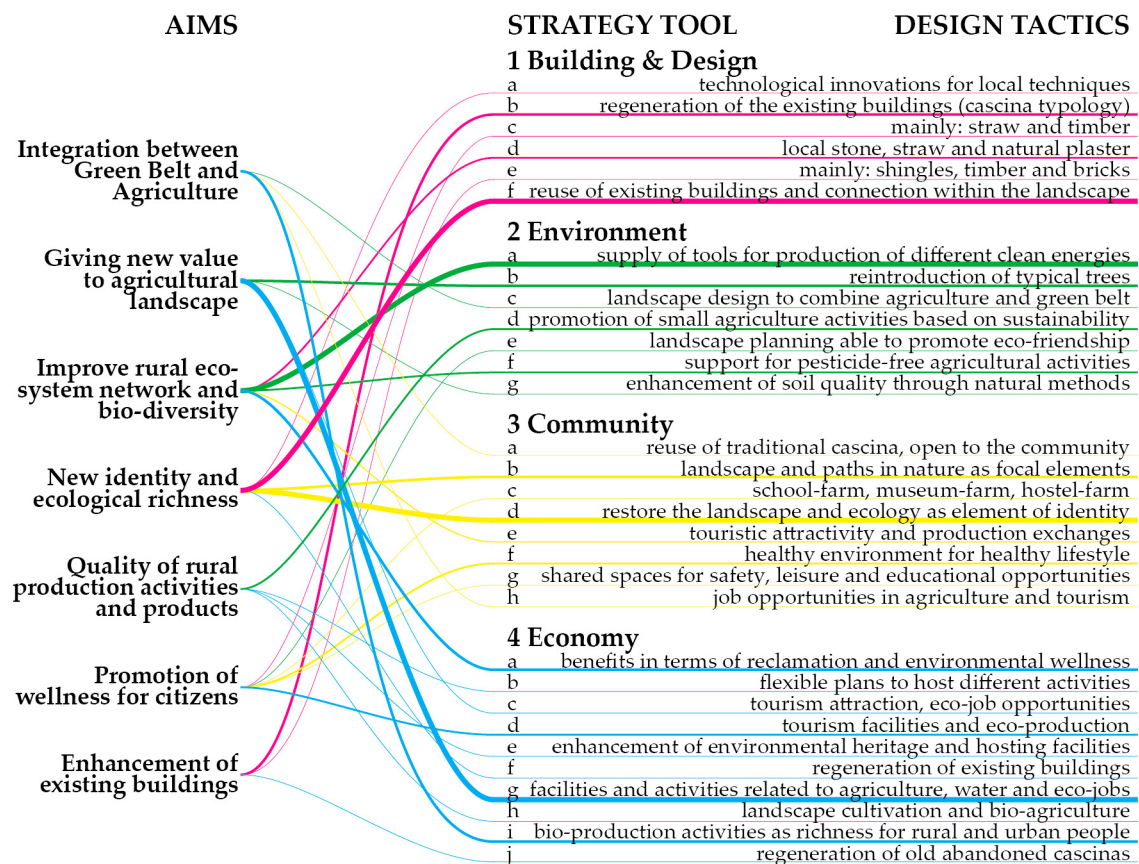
AIMS

Integration between Green Belt and Agriculture

Giving new value to agricultural landscape

Improve rural eco-system network and bio-diversity

New identity and ecological richness

Quality of rural production activities and products

Promotion of wellness for citizens

Enhancement of existing buildings

STRATEGY TOOL

DESIGN TACTICS

1 Building & Design
a technological innovations for local techniques
b regeneration of the existing buildings (cascina typology)
c mainly: straw and timber
d local stone, straw and natural plaster
e mainly: shingles, timber and bricks
f reuse of existing buildings and connection within the landscape

2 Environment
a supply of tools for production of different clean energies
b reintroduction of typical trees
c landscape design to combine agriculture and green belt
d promotion of small agriculture activities based on sustainability
e landscape planning able to promote eco-friendship
f support for pesticide-free agricultural activities
g enhancement of soil quality through natural methods

3 Community
a reuse of traditional cascina, open to the community
b landscape and paths in nature as focal elements
c school-farm, museum-farm, hostel-farm
d restore the landscape and ecology as element of identity
e touristic attractivity and production exchanges
f healthy environment for healthy lifestyle
g shared spaces for safety, leisure and educational opportunities
h job opportunities in agriculture and tourism

4 Economy
a benefits in terms of reclamation and environmental wellness
b flexible plans to host different activities
c tourism attraction, eco-job opportunities
d tourism facilities and eco-production
e enhancement of environmental heritage and hosting facilities
f regeneration of existing buildings
g facilities and activities related to agriculture, water and eco-jobs
h landscape cultivation and bio-agriculture
i bio-production activities as richness for rural and urban people
j regeneration of old abandoned cascinas